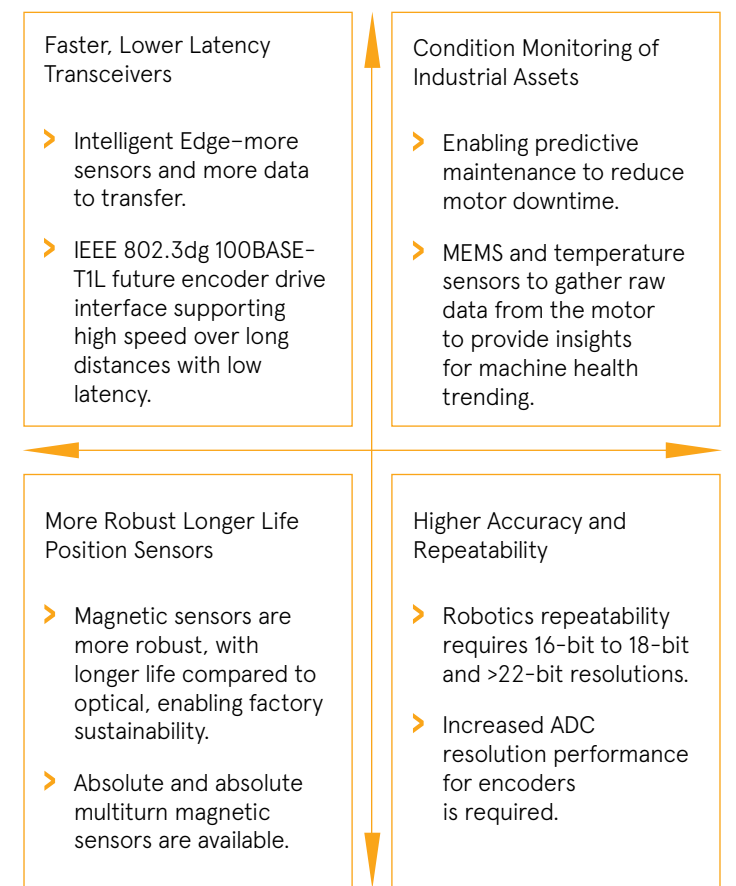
Faster, Lower Latency Transceivers

› Intelligent Edge–more sensors and more data to transfer.

› IEEE 802.3dg 100BASE-T1L future encoder drive interface supporting high speed over long distances with low latency.

Condition Monitoring of Industrial Assets

› Enabling predictive maintenance to reduce motor downtime.

› MEMS and temperature sensors to gather raw data from the motor to provide insights for machine health trending.

More Robust Longer Life Position Sensors

› Magnetic sensors are more robust, with longer life compared to optical, enabling factory sustainability.

› Absolute and absolute multiturn magnetic sensors are available.

Higher Accuracy and Repeatability

› Robotics repeatability requires 16-bit to 18-bit and >22-bit resolutions.

› Increased ADC resolution performance for encoders is required.